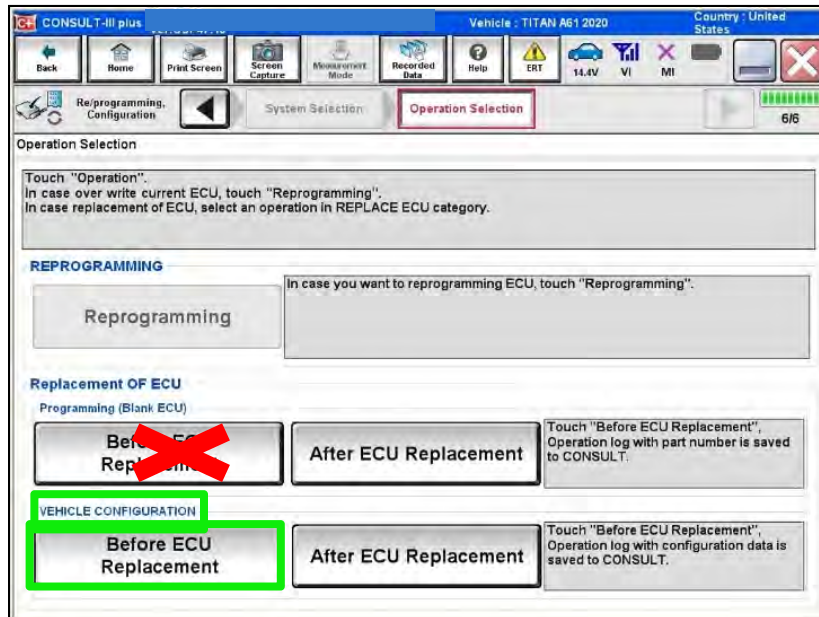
CONSULT-III plus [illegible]
Vehicle : TITAN A61 2020
Country : United States

Back
Home
Print Screen
Screen Capture
Measurement Mode
Recorded Data
Help
ERT
14.4V
VI
MI

Re/programming, Configuration
System Selection
Operation Selection
6/6

Operation Selection

Touch "Operation".
In case over write current ECU, touch "Reprogramming".
In case replacement of ECU, select an operation in REPLACE ECU category.

REPROGRAMMING
Reprogramming
In case you want to reprogramming ECU, touch "Reprogramming".

Replacement OF ECU
Programming (Blank ECU)
Befo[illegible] Rep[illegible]
After ECU Replacement
Touch "Before ECU Replacement", Operation log with part number is saved to CONSULT.

VEHICLE CONFIGURATION
Before ECU Replacement
After ECU Replacement
Touch "Before ECU Replacement", Operation log with configuration data is saved to CONSULT.